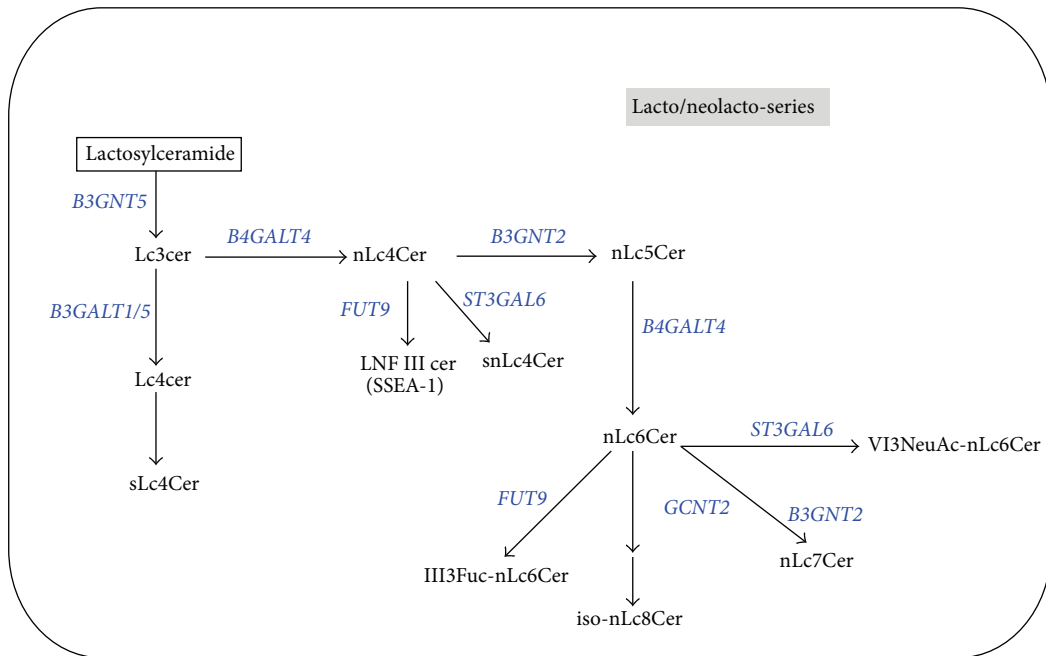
Lacto/neolacto-series

Lactosylceramide

B3GNT5

Lc3cer

B4GALT4

nLc4Cer

B3GNT2

nLc5Cer

B3GALT1/5

FUT9

ST3GAL6

Lc4cer

LNF III cer
(SSEA-1)

snLc4Cer

B4GALT4

nLc6Cer

ST3GAL6

VI3NeuAc-nLc6Cer

sLc4Cer

FUT9

GCNT2

B3GNT2

nLc7Cer

III3Fuc-nLc6Cer

iso-nLc8Cer